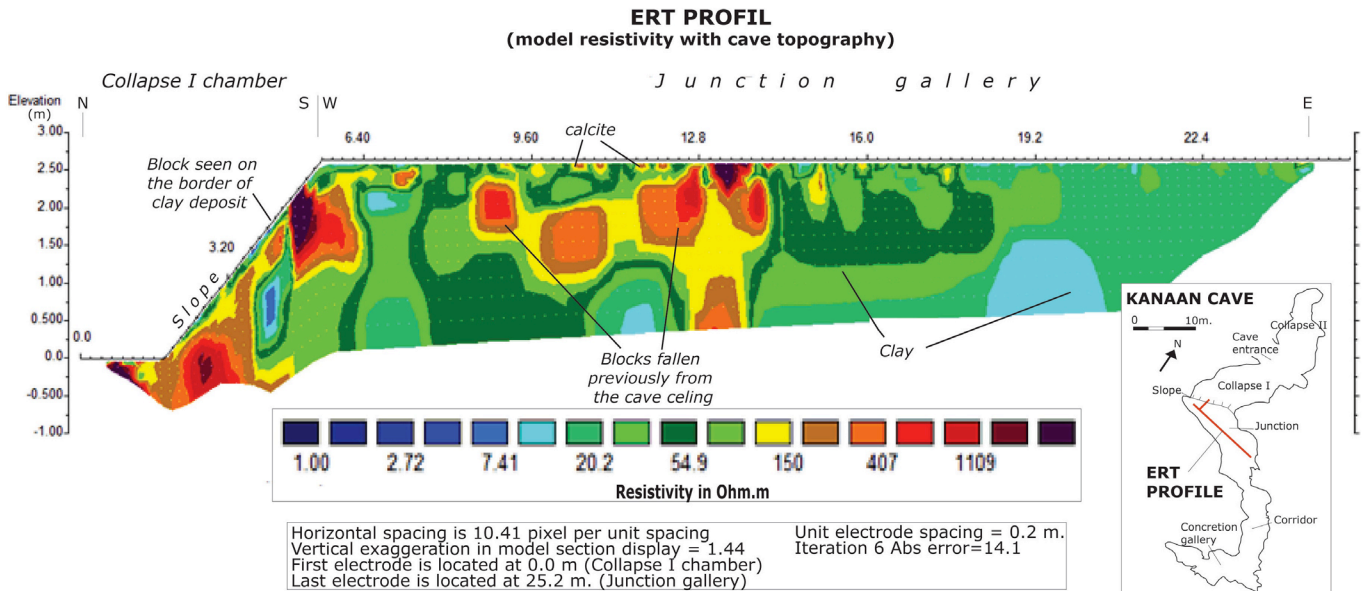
ERT PROFIL
(model resistivity with cave topography)

Collapse I chamber

Junction gallery

Elevation (m)

N

S

W

E

3.00

2.50

2.00

1.50

1.00

0.500

0.0

-0.500

-1.00

6.40

9.60

12.8

16.0

19.2

22.4

3.20

0.0

calcite

Block seen on the border of clay deposit

Slope

Blocks fallen previously from the cave celing

Clay

1.00

2.72

7.41

20.2

54.9

150

407

1109

Resistivity in Ohm.m

Horizontal spacing is 10.41 pixel per unit spacing
Vertical exaggeration in model section display = 1.44
First electrode is located at 0.0 m (Collapse I chamber)
Last electrode is located at 25.2 m. (Junction gallery)

Unit electrode spacing = 0.2 m.
Iteration 6 Abs error=14.1

KANAAN CAVE

0

10m.

N

Collapse II

Cave entrance

Collapse I

Slope

Junction

ERT PROFILE

Corridor

Concretion gallery